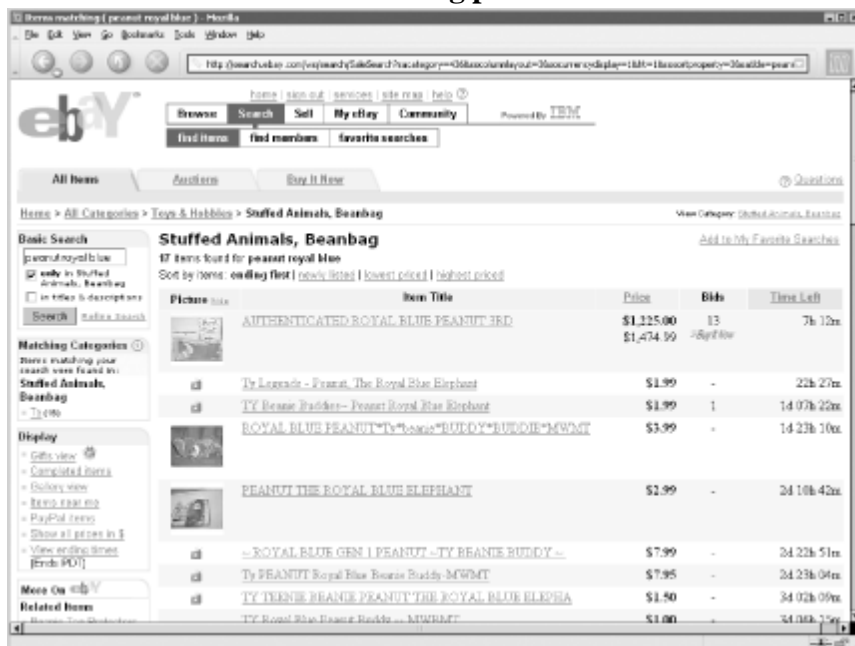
Items matching (peanut royal blue) - Mozilla

File Edit View Go Bookmarks Tools Window Help

http://search.ebay.com/ws/search/SaleSearch?sacategory=436&ssocolumnlayout=3&socurrencydisplay=1&fcl=1&ssortproperty=3&satitle=peanut

home | sign out | services | site map | help

Browse | Search | Sell | My eBay | Community

Powered By IBM

find items | find members | favorite searches

All Items | Auctions | Buy It Now

Questions

Home > All Categories > Toys & Hobbies > Stuffed Animals, Beanbag

View Category: Stuffed Animals, Beanbag

Basic Search

peanut royal blue

only in Stuffed Animals, Beanbag

in titles & descriptions

Search | Refine Search

Matching Categories

Items matching your search were found in:

Stuffed Animals, Beanbag

- Ty (10)

Display

- Gifts view
- Completed items
- Gallery view
- Items near me
- PayPal items
- Show all prices in $
- View ending times (Ends PDT)

More On eBay

Related Items

Stuffed Animals, Beanbag

Add to My Favorite Searches

17 items found for peanut royal blue

Sort by items: ending first | newly listed | lowest priced | highest priced

| Picture hide | Item Title | Price | Bids | Time Left |
|---|---|---|---|---|
| | AUTHENTICATED ROYAL BLUE PEANUT 3RD | \$1,225.00 \$1,474.99 | 13 Buy It Now | 7h 12m |
| | Ty Legends - Peanut, The Royal Blue Elephant | \$1.99 | - | 22h 27m |
| | TY Beanie Buddies-- Peanut Royal Blue Elephant | \$1.99 | 1 | 1d 07h 22m |
| | ROYAL BLUE PEANUT*Ty*beanie*BUDDY*BUDDIE*MWMT | \$3.99 | - | 1d 23h 10m |
| | PEANUT THE ROYAL BLUE ELEPHANT | \$2.99 | - | 2d 10h 42m |
| | ~ ROYAL BLUE GEN 1 PEANUT ~TY BEANIE BUDDY ~ | \$7.99 | - | 2d 22h 51m |
| | Ty PEANUT Royal Blue Beanie Buddy-MWMT | \$7.95 | - | 2d 23h 04m |
| | TY TEENIE BEANIE PEANUT THE ROYAL BLUE ELEPHA | \$1.50 | - | 3d 02h 09m |
| | TY Royal Blue Peanut Buddy -- MWBMT | \$1.00 | - | 3d 08h 25m |